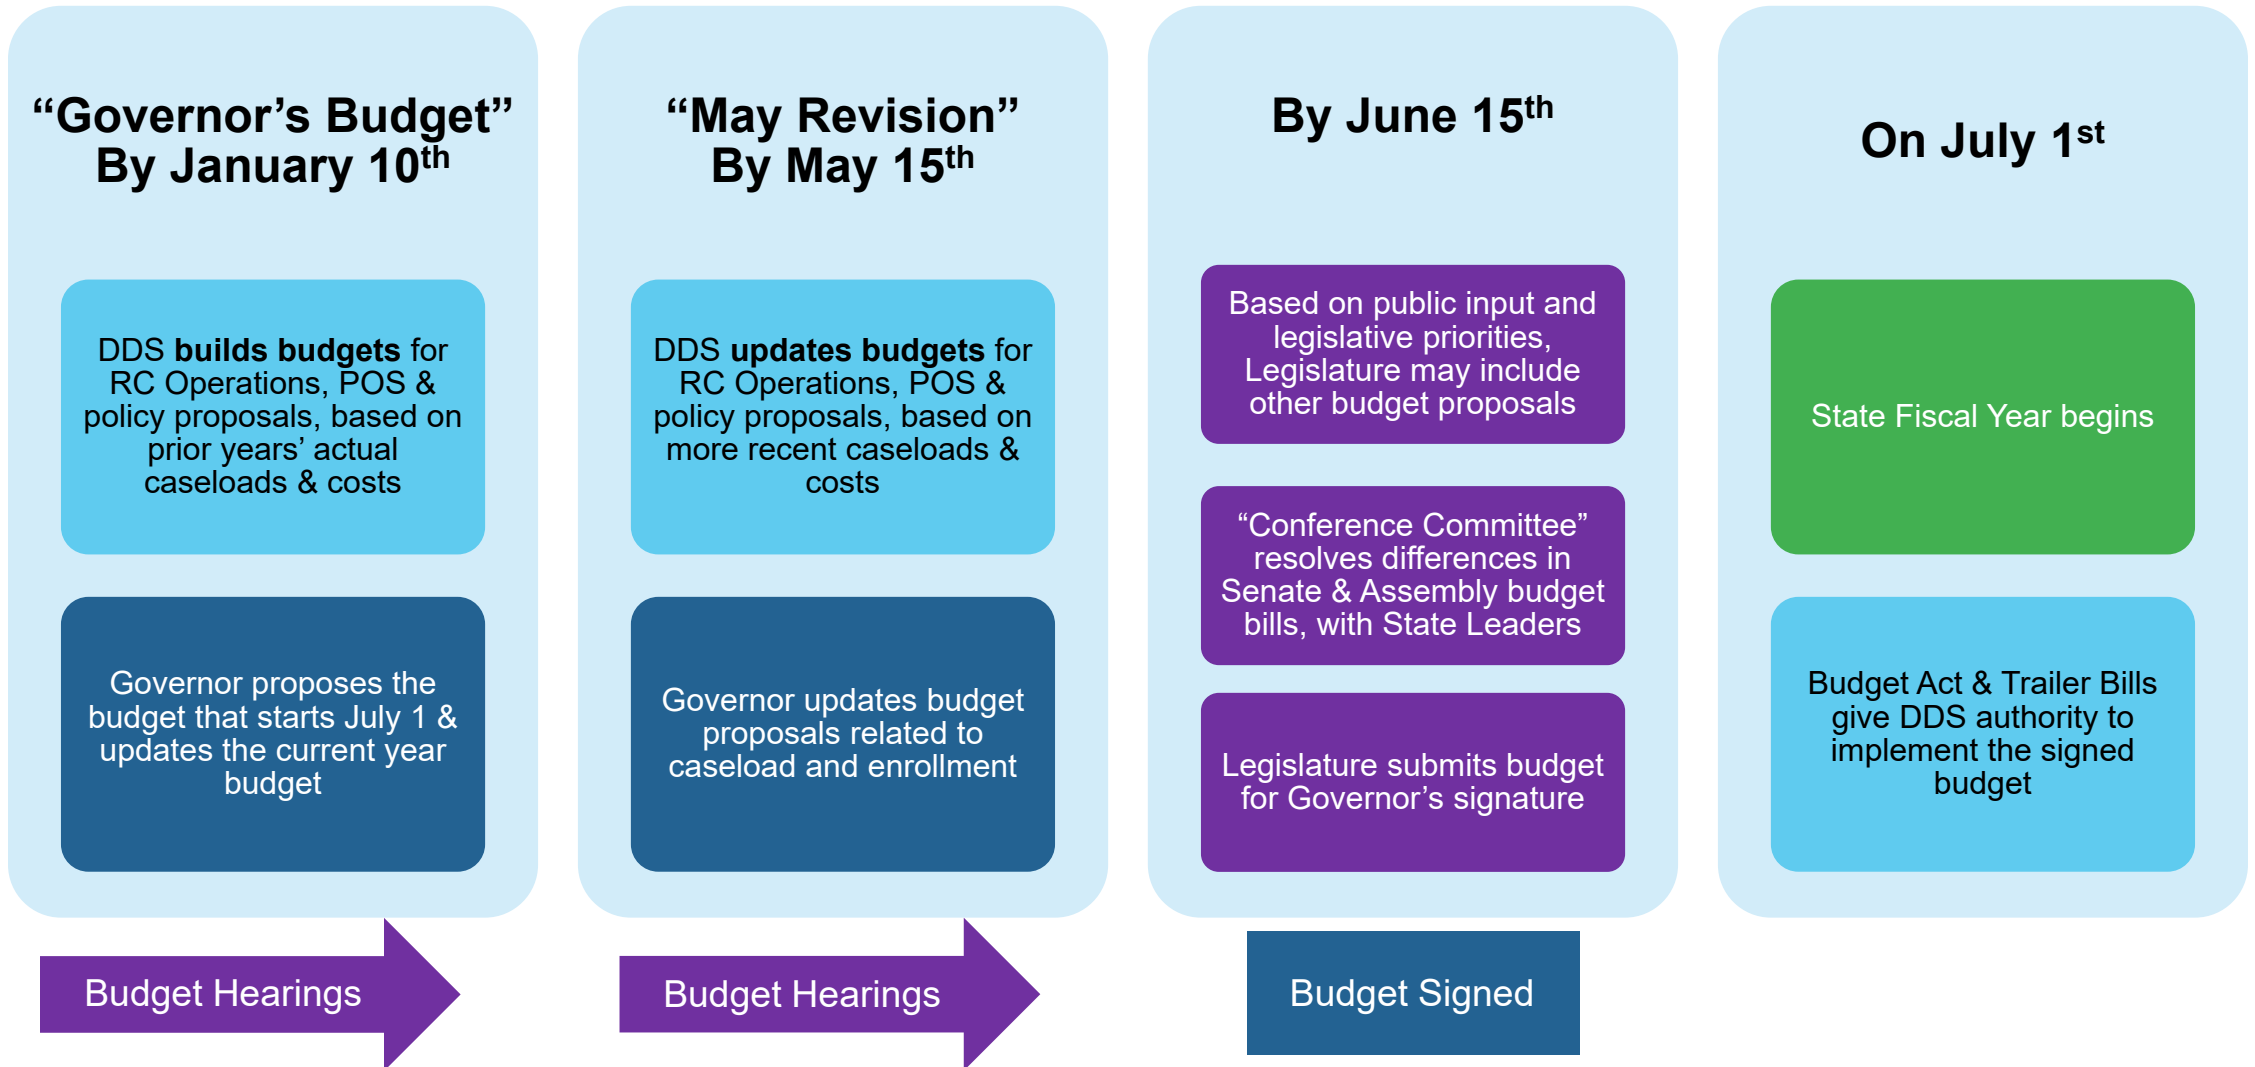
"Governor's Budget"
By January 10$^{th}$

DDS **builds budgets** for RC Operations, POS & policy proposals, based on prior years' actual caseloads & costs

Governor proposes the budget that starts July 1 & updates the current year budget

Budget Hearings

"May Revision"
By May 15$^{th}$

DDS **updates budgets** for RC Operations, POS & policy proposals, based on more recent caseloads & costs

Governor updates budget proposals related to caseload and enrollment

Budget Hearings

By June 15$^{th}$

Based on public input and legislative priorities, Legislature may include other budget proposals

"Conference Committee" resolves differences in Senate & Assembly budget bills, with State Leaders

Legislature submits budget for Governor's signature

Budget Signed

On July 1$^{st}$

State Fiscal Year begins

Budget Act & Trailer Bills give DDS authority to implement the signed budget